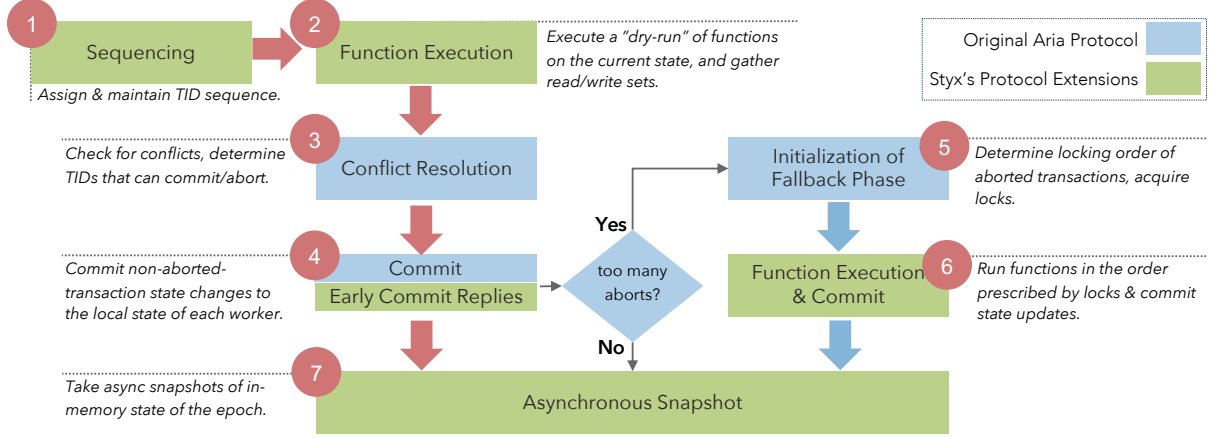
1 Sequencing

Assign & maintain TID sequence.

2 Function Execution

Execute a "dry-run" of functions on the current state, and gather read/write sets.

Original Aria Protocol

Styx's Protocol Extensions

3 Conflict Resolution

Check for conflicts, determine TIDs that can commit/abort.

Initialization of Fallback Phase 5

Determine locking order of aborted transactions, acquire locks.

Yes

too many aborts?

No

4 Commit

Early Commit Replies

Commit non-aborted-transaction state changes to the local state of each worker.

Function Execution & Commit 6

Run functions in the order prescribed by locks & commit state updates.

7 Asynchronous Snapshot

Take async snapshots of in-memory state of the epoch.